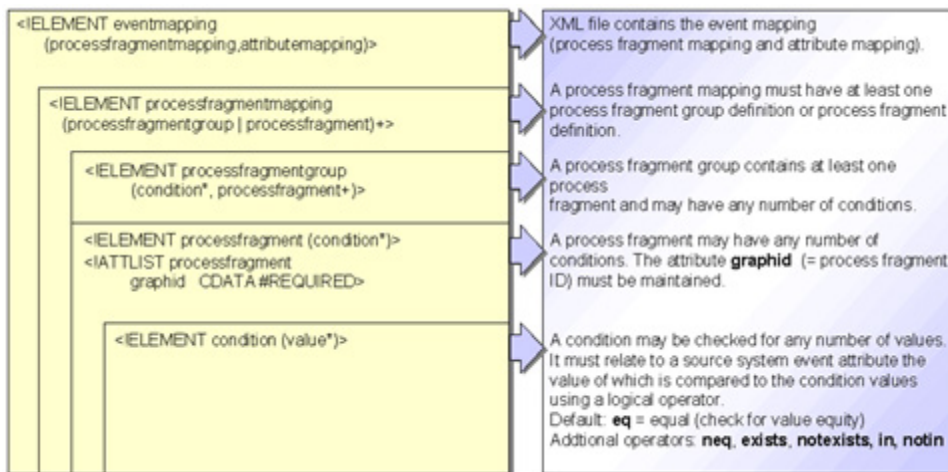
<!ELEMENT eventmapping
(processfragmentmapping,attributemapping)>

XML file contains the event mapping
(process fragment mapping and attribute mapping).

<!ELEMENT processfragmentmapping
(processfragmentgroup | processfragment)+>

A process fragment mapping must have at least one process fragment group definition or process fragment definition.

<!ELEMENT processfragmentgroup
(condition*, processfragment+)>

A process fragment group contains at least one process
fragment and may have any number of conditions.

<!ELEMENT processfragment (condition*)>
<!ATTLIST processfragment
graphid CDATA #REQUIRED>

A process fragment may have any number of conditions. The attribute **graphid** (= process fragment ID) must be maintained.

<!ELEMENT condition (value*)>

A condition may be checked for any number of values. It must relate to a source system event attribute the value of which is compared to the condition values using a logical operator.
Default: **eq** = equal (check for value equity)
Addtional operators: **neq, exists, notexists, in, notin**